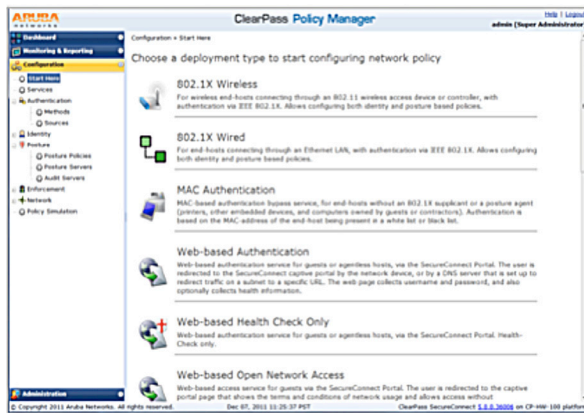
ARUBA NETWORKS

ClearPass Policy Manager

Help | Logout
admin [Super Administrator]

Dashboard
Monitoring & Reporting
Configuration
Start Here
Services
Authentication
Methods
Sources
Identity
Posture
Posture Policies
Posture Servers
Audit Servers
Enforcement
Network
Policy Simulation

Administration

Configuration » Start Here

Choose a deployment type to start configuring network policy

802.1X Wireless
For wireless end-hosts connecting through an 802.11 wireless access device or controller, with authentication via IEEE 802.1X. Allows configuring both identity and posture based policies.

802.1X Wired
For end-hosts connecting through an Ethernet LAN, with authentication via IEEE 802.1X. Allows configuring both identity and posture based policies.

MAC Authentication
MAC-based authentication bypass service, for end-hosts without an 802.1X supplicant or a posture agent (printers, other embedded devices, and computers owned by guests or contractors). Authentication is based on the MAC-address of the end-host being present in a white list or black list.

Web-based Authentication
Web-based authentication service for guests or agentless hosts, via the SecureConnect Portal. The user is redirected to the SecureConnect captive portal by the network device, or by a DNS server that is set up to redirect traffic on a subnet to a specific URL. The web page collects username and password, and also optionally collects health information.

Web-based Health Check Only
Web-based health check service for guests or agentless hosts, via the SecureConnect Portal. Health-Check only.

Web-based Open Network Access
Web-based access service for guests via the SecureConnect Portal. The user is redirected to the captive portal page that shows the terms and conditions of network usage and allows access without

© Copyright 2011 Aruba Networks. All rights reserved.

Dec 07, 2011 11:25:37 PST

ClearPass SecureConnect 5.0.0.36006 on CP-HW-100 platform